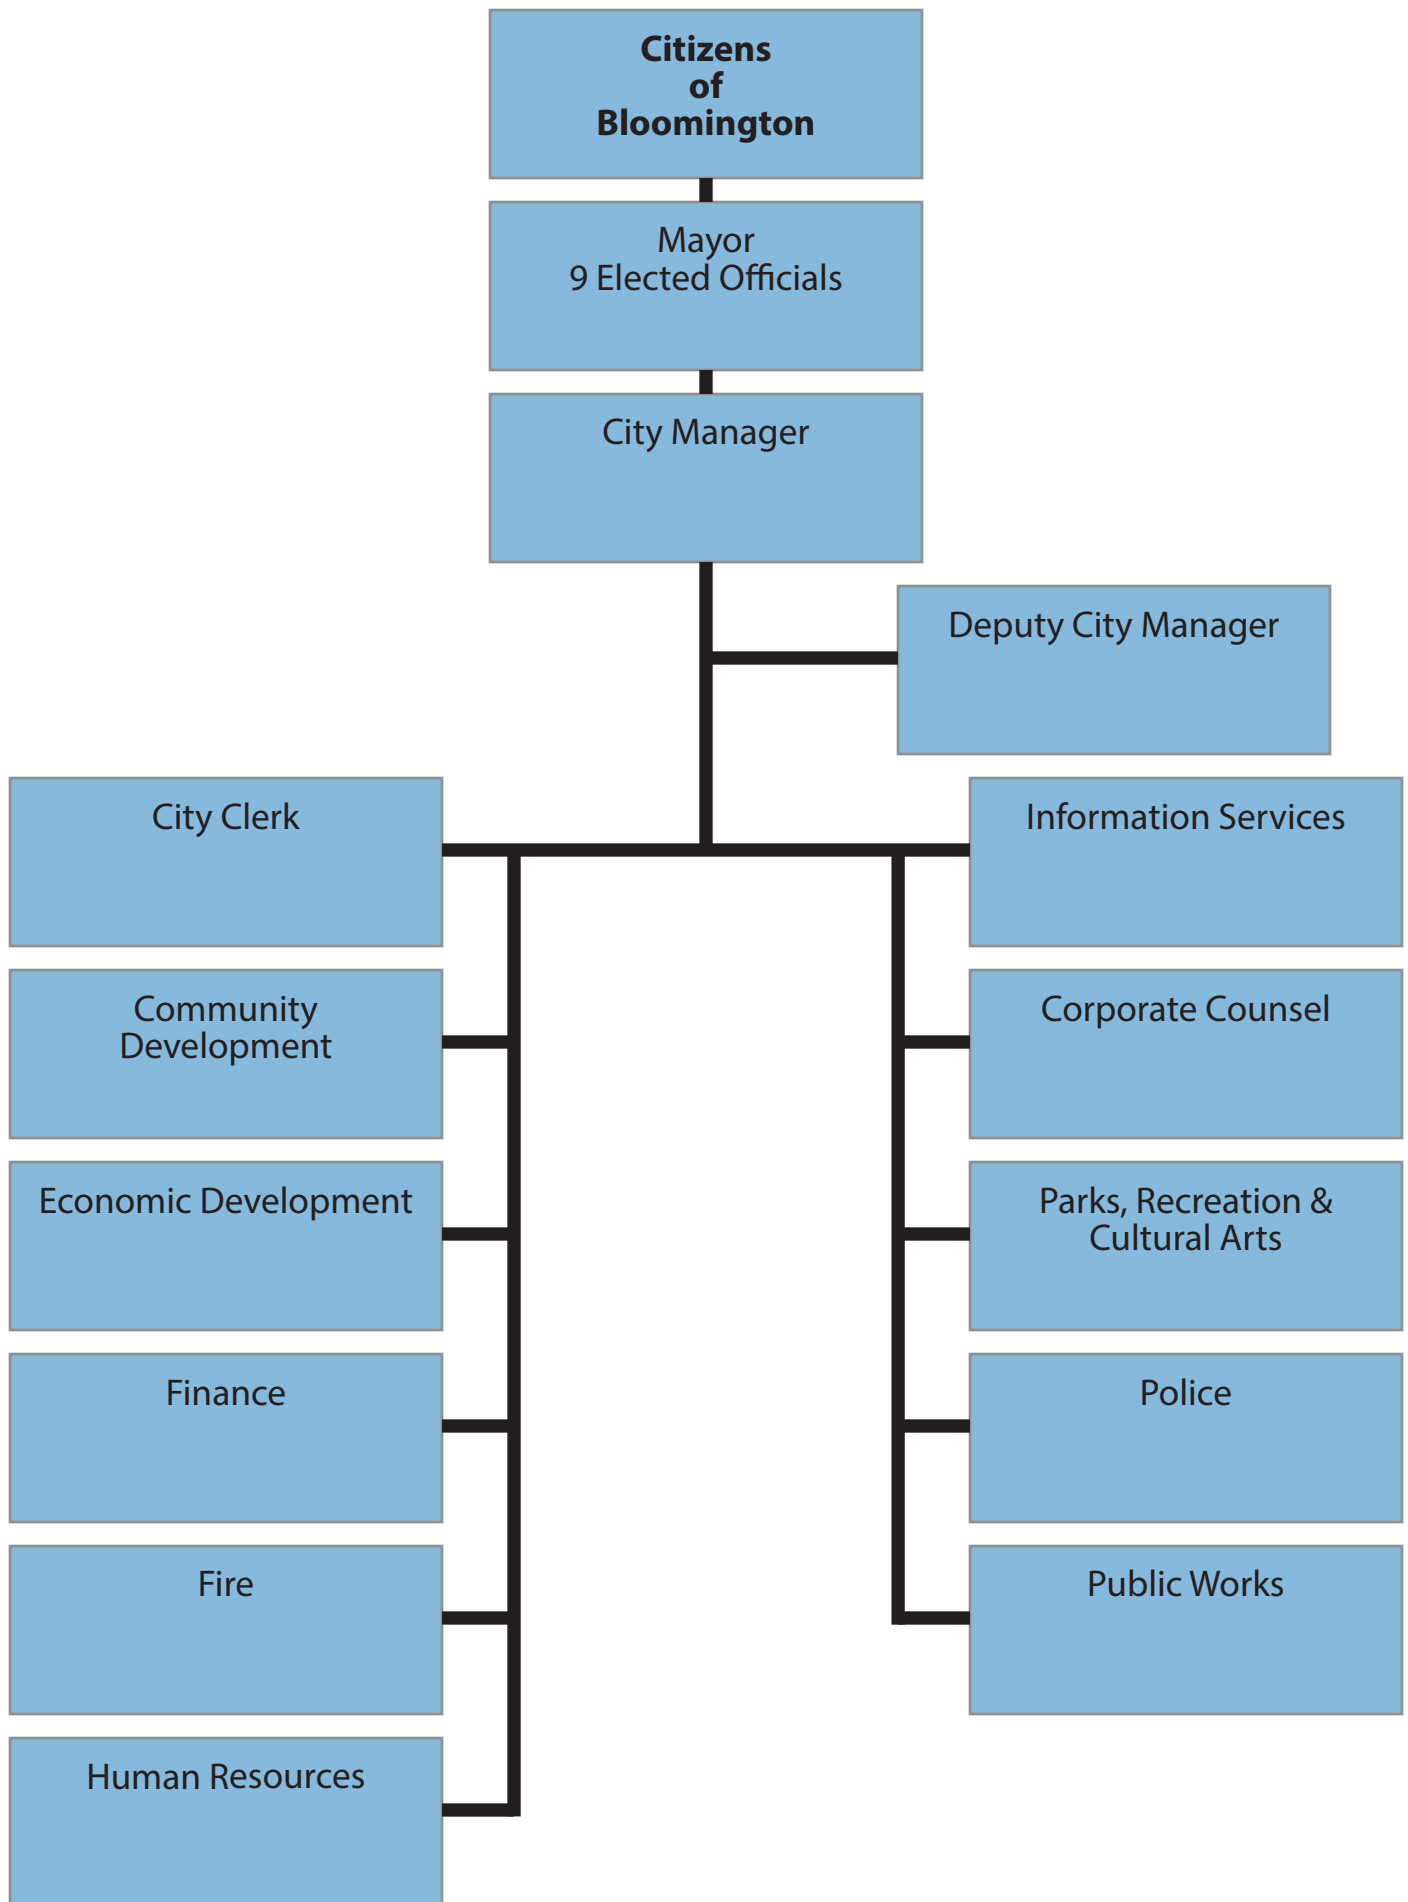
Citizens
of
Bloomington

Mayor
9 Elected Officials

City Manager

Deputy City Manager

City Clerk

Community Development

Economic Development

Finance

Fire

Human Resources

Information Services

Corporate Counsel

Parks, Recreation & Cultural Arts

Police

Public Works